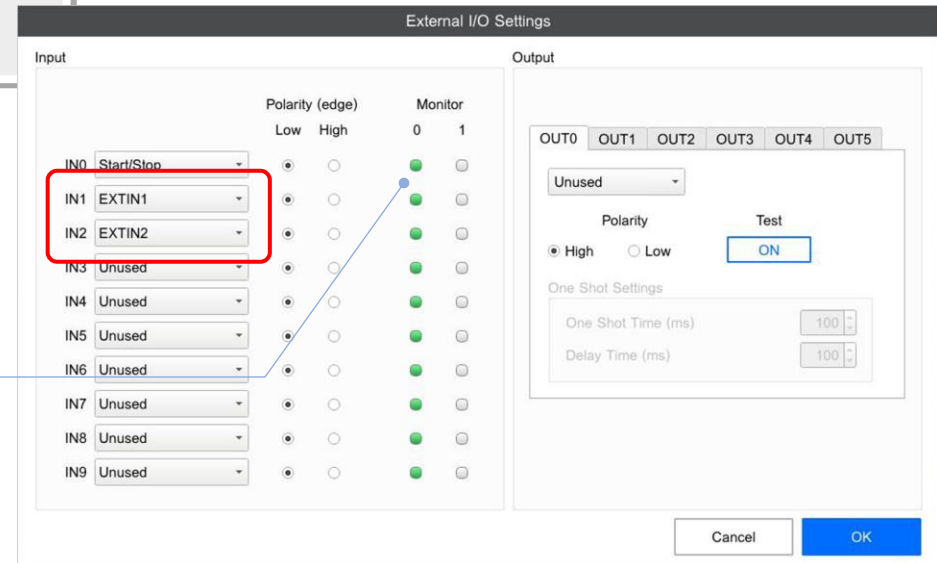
External I/O Settings

Input

Polarity (edge)
Low High

Monitor
0 1

IN0 Start/Stop
IN1 EXTIN1
IN2 EXTIN2
IN3 Unused
IN4 Unused
IN5 Unused
IN6 Unused
IN7 Unused
IN8 Unused
IN9 Unused

Output

OUT0 OUT1 OUT2 OUT3 OUT4 OUT5

Unused

Polarity
High Low

Test
ON

One Shot Settings
One Shot Time (ms) 100
Delay Time (ms) 100

Cancel OK